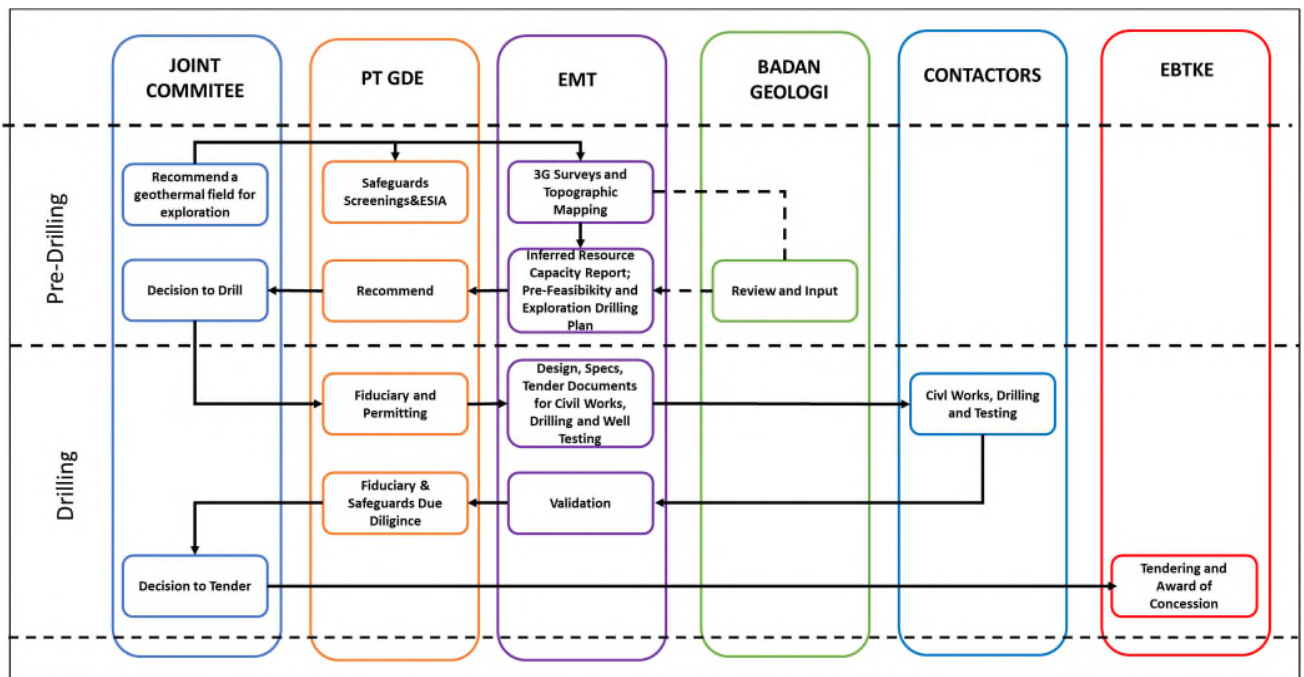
JOINT COMMITEE

PT GDE

EMT

BADAN GEOLOGI

CONTACTORS

EBTKE

Pre-Drilling

Recommend a geothermal field for exploration

Safeguards Screenings&ESIA

3G Surveys and Topographic Mapping

Decision to Drill

Recommend

Inferred Resource Capacity Report; Pre-Feasibikity and Exploration Drilling Plan

Review and Input

Drilling

Fiduciary and Permitting

Design, Specs, Tender Documents for Civil Works, Drilling and Well Testing

Civl Works, Drilling and Testing

Fiduciary & Safeguards Due Diligince

Validation

Decision to Tender

Tendering and Award of Concession